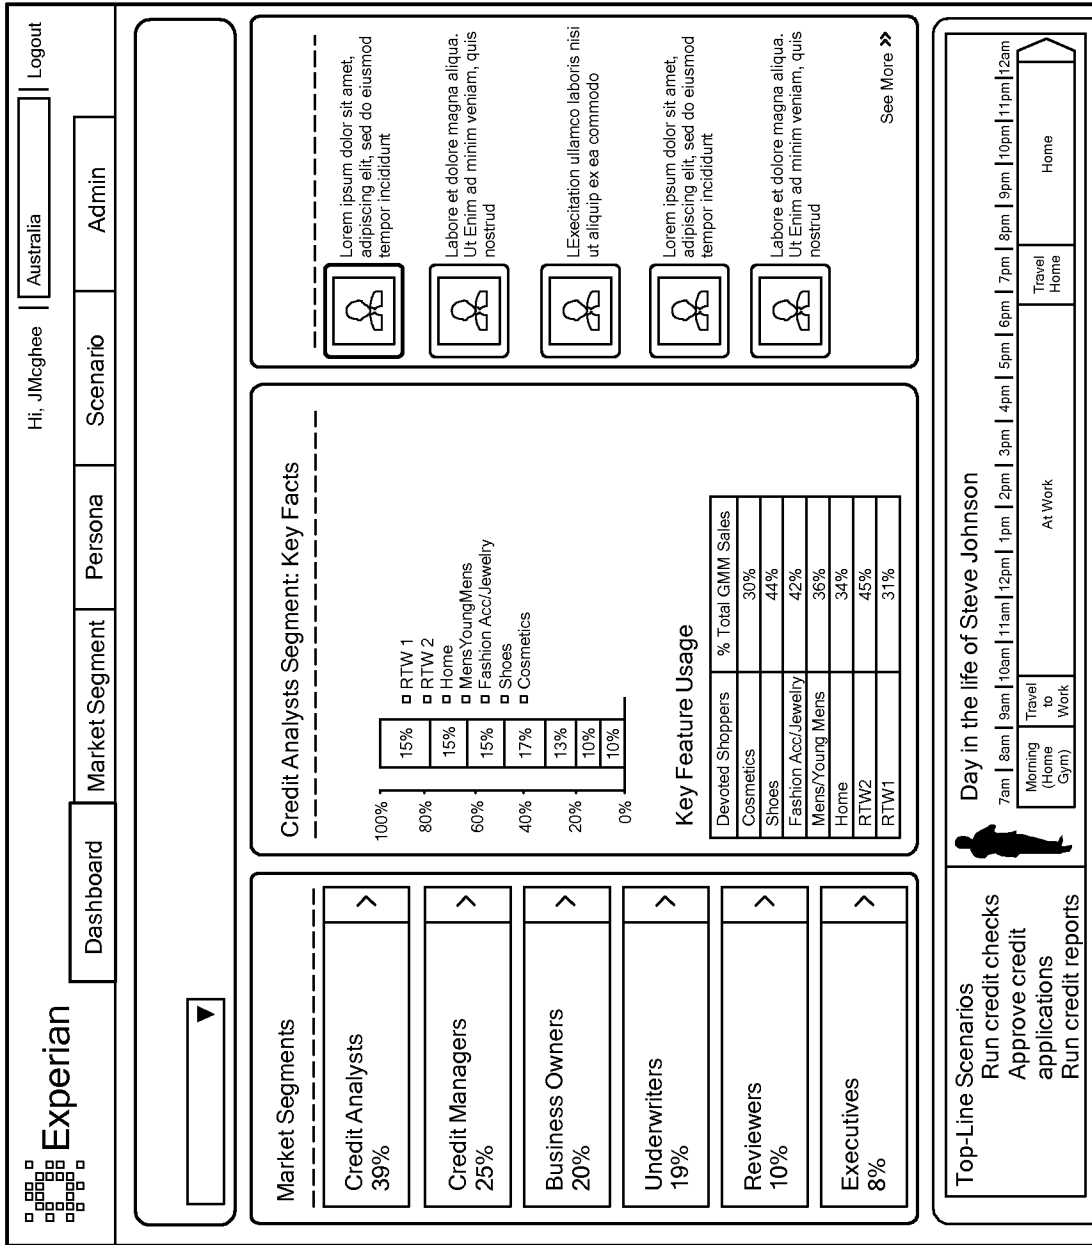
Experian

Hi, JMcghee | Australia | Logout

Dashboard | Market Segment | Persona | Scenario | Admin

Market Segments

Credit Analysts 39%

Credit Managers 25%

Business Owners 20%

Underwriters 19%

Reviewers 10%

Executives 8%

Credit Analysts Segment: Key Facts

100%
80%
60%
40%
20%
0%

15%
15%
15%
17%
13%
10%
10%

RTW 1
RTW 2
Home
MensYoungMens
Fashion Acc/Jewelry
Shoes
Cosmetics

Key Feature Usage

| Devoted Shoppers | % Total GMM Sales |
|---|---|
| Cosmetics | 30% |
| Shoes | 44% |
| Fashion Acc/Jewelry | 42% |
| Mens/Young Mens | 36% |
| Home | 34% |
| RTW2 | 45% |
| RTW1 | 31% |

Lorem ipsum dolor sit amet, adipiscing elit, sed do eiusmod tempor incididunt

Labore et dolore magna aliqua. Ut Enim ad minim veniam, quis nostrud

LExecitation ullamco laboris nisi ut aliquip ex ea commodo

Lorem ipsum dolor sit amet, adipiscing elit, sed do eiusmod tempor incididunt

Labore et dolore magna aliqua. Ut Enim ad minim veniam, quis nostrud

See More »

Top-Line Scenarios
Run credit checks
Approve credit applications
Run credit reports

Day in the life of Steve Johnson

7am | 8am | 9am | 10am | 11am | 12pm | 1pm | 2pm | 3pm | 4pm | 5pm | 6pm | 7pm | 8pm | 9pm | 10pm | 11pm | 12am

Morning (Home Gym) | Travel to Work | At Work | Travel Home | Home